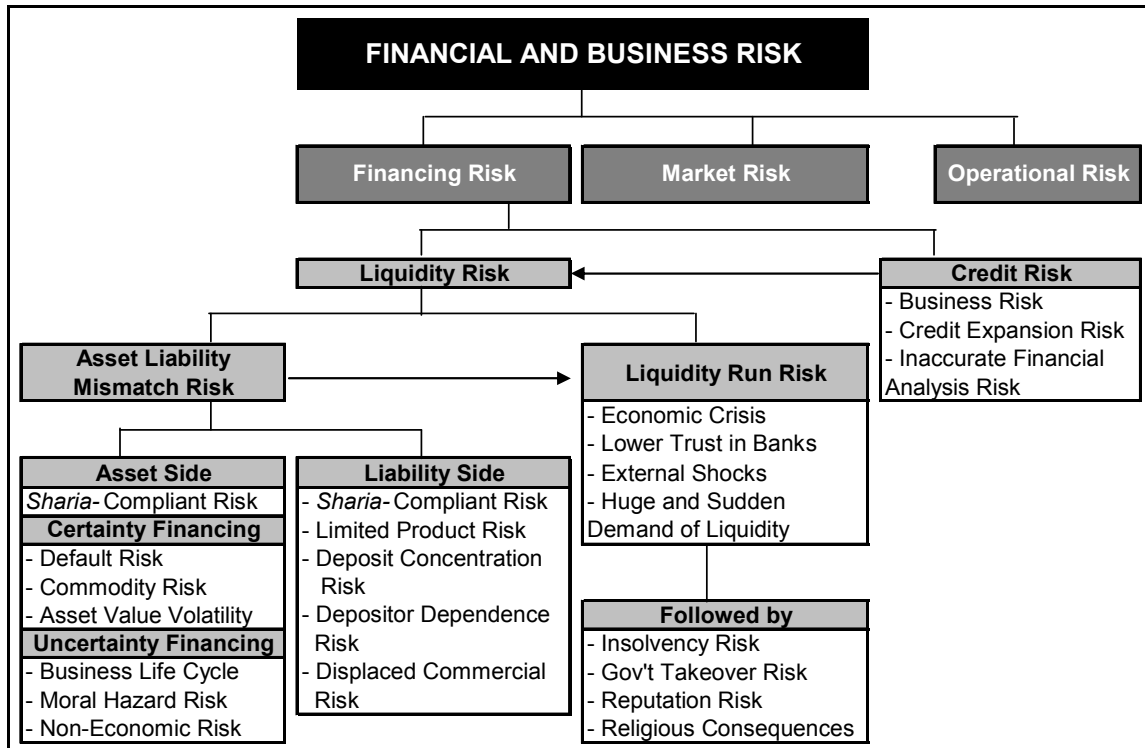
FINANCIAL AND BUSINESS RISK

Financing Risk

Market Risk

Operational Risk

Liquidity Risk

Credit Risk
- Business Risk
- Credit Expansion Risk
- Inaccurate Financial Analysis Risk

Asset Liability Mismatch Risk

Liquidity Run Risk
- Economic Crisis
- Lower Trust in Banks
- External Shocks
- Huge and Sudden Demand of Liquidity

Asset Side
Sharia- Compliant Risk

Certainty Financing
- Default Risk
- Commodity Risk
- Asset Value Volatility

Uncertainty Financing
- Business Life Cycle
- Moral Hazard Risk
- Non-Economic Risk

Liability Side
- Sharia- Compliant Risk
- Limited Product Risk
- Deposit Concentration Risk
- Depositor Dependence Risk
- Displaced Commercial Risk

Followed by
- Insolvency Risk
- Gov't Takeover Risk
- Reputation Risk
- Religious Consequences